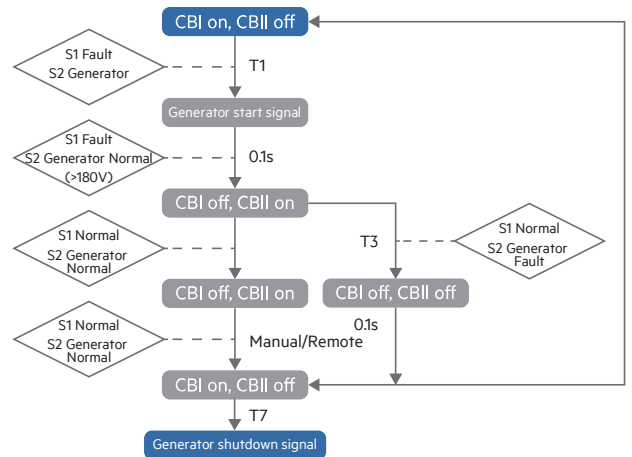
CBⅠ on, CBⅡ off

S1 Fault
S2 Generator

T1

Generator start signal

S1 Fault
S2 Generator Normal
(>180V)

0.1s

CBⅠ off, CBⅡ on

S1 Normal
S2 Generator
Normal

T3

S1 Normal
S2 Generator
Fault

CBⅠ off, CBⅡ on

CBⅠ off, CBⅡ off

S1 Normal
S2 Generator
Normal

0.1s

Manual/Remote

CBⅠ on, CBⅡ off

T7

Generator shutdown signal